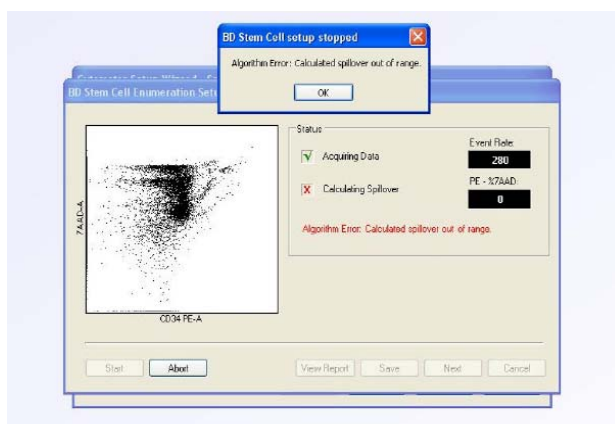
BD Stem Cell setup stopped

Algorithm Error: Calculated spillover out of range.

OK

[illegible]

BD Stem Cell Enumeration Setu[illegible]

Status

Acquiring Data

Event Rate:

280

Calculating Spillover

PE - %7AAD:

0

Algorithm Error: Calculated spillover out of range.

7AAD-A

CD34 PE-A

Start

Abort

View Report

Save

Next

Cancel